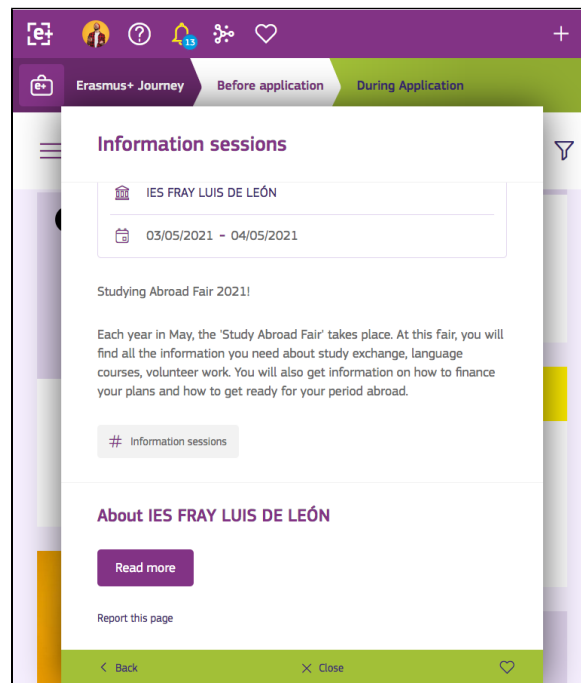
13

Erasmus+ Journey
Before application
During Application

Information sessions

IES FRAY LUIS DE LEÓN

03/05/2021 - 04/05/2021

Studying Abroad Fair 2021!

Each year in May, the 'Study Abroad Fair' takes place. At this fair, you will find all the information you need about study exchange, language courses, volunteer work. You will also get information on how to finance your plans and how to get ready for your period abroad.

# Information sessions

About IES FRAY LUIS DE LEÓN

Read more

Report this page

Back
Close